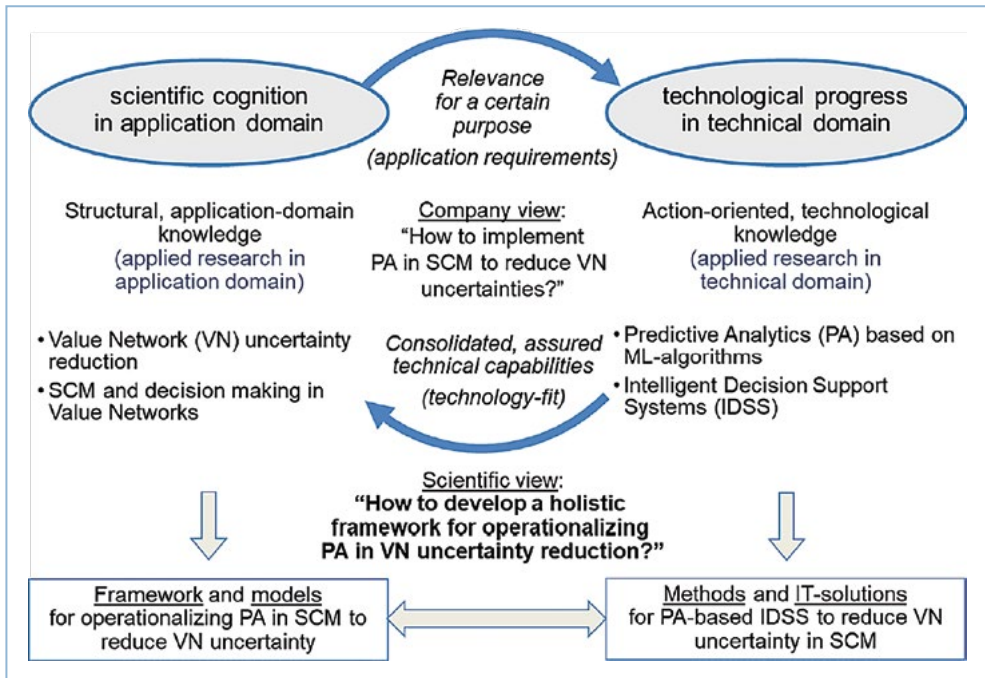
scientific cognition in application domain

Relevance for a certain purpose (application requirements)

technological progress in technical domain

Structural, application-domain knowledge (applied research in application domain)

Company view: "How to implement PA in SCM to reduce VN uncertainties?"

Action-oriented, technological knowledge (applied research in technical domain)

• Value Network (VN) uncertainty reduction
• SCM and decision making in Value Networks

Consolidated, assured technical capabilities (technology-fit)

• Predictive Analytics (PA) based on ML-algorithms
• Intelligent Decision Support Systems (IDSS)

Scientific view: "How to develop a holistic framework for operationalizing PA in VN uncertainty reduction?"

Framework and models for operationalizing PA in SCM to reduce VN uncertainty

Methods and IT-solutions for PA-based IDSS to reduce VN uncertainty in SCM